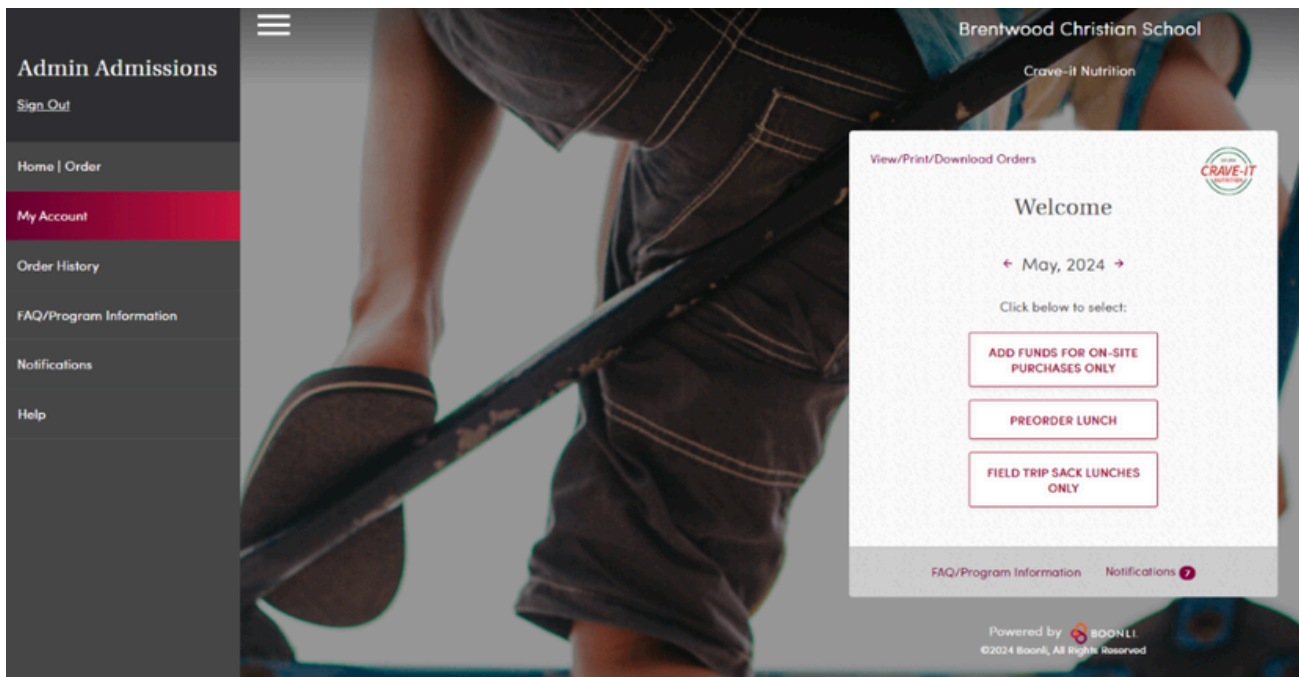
Admin Admissions
Sign Out

Home | Order
My Account
Order History
FAQ/Program Information
Notifications
Help

Brentwood Christian School
Crave-it Nutrition

View/Print/Download Orders

CRAVE-IT

Welcome

← May, 2024 →

Click below to select:

ADD FUNDS FOR ON-SITE PURCHASES ONLY

PREORDER LUNCH

FIELD TRIP SACK LUNCHES ONLY

FAQ/Program Information Notifications 7

Powered by BOONLI
©2024 Boonli, All Rights Reserved